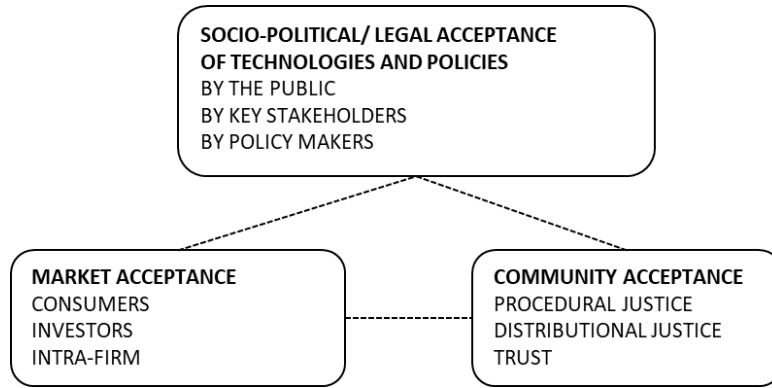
**SOCIO-POLITICAL/ LEGAL ACCEPTANCE OF TECHNOLOGIES AND POLICIES**
BY THE PUBLIC
BY KEY STAKEHOLDERS
BY POLICY MAKERS

**MARKET ACCEPTANCE**
CONSUMERS
INVESTORS
INTRA-FIRM

**COMMUNITY ACCEPTANCE**
PROCEDURAL JUSTICE
DISTRIBUTIONAL JUSTICE
TRUST